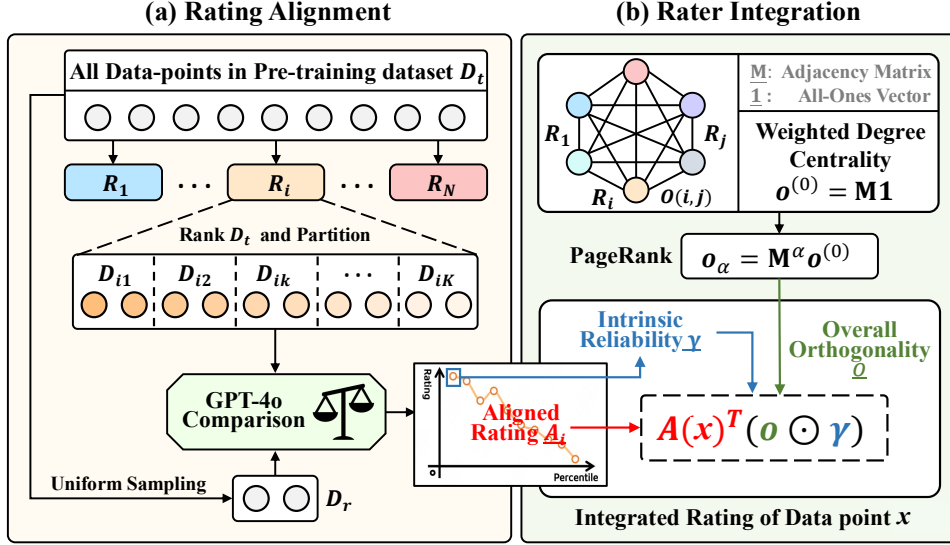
(a) Rating Alignment

All Data-points in Pre-training dataset $D_t$

$R_1$ · · · $R_i$ · · · $R_N$

Rank $D_t$ and Partition

$D_{i1}$ $D_{i2}$ $D_{ik}$ · · · $D_{iK}$

GPT-4o Comparison

Uniform Sampling

$D_r$

Rating

o

Percentile

Aligned Rating $\underline{A_i}$

(b) Rater Integration

$R_1$ $R_j$ $R_i$ $O(i,j)$

$\underline{M}$: Adjacency Matrix
$\underline{1}$: All-Ones Vector

Weighted Degree Centrality
$o^{(0)} = \mathbf{M1}$

PageRank $o_\alpha = \mathbf{M}^\alpha o^{(0)}$

Intrinsic Reliability $\underline{\gamma}$

Overall Orthogonality $\underline{O}$

$A(x)^T(o \odot \gamma)$

Integrated Rating of Data point $x$